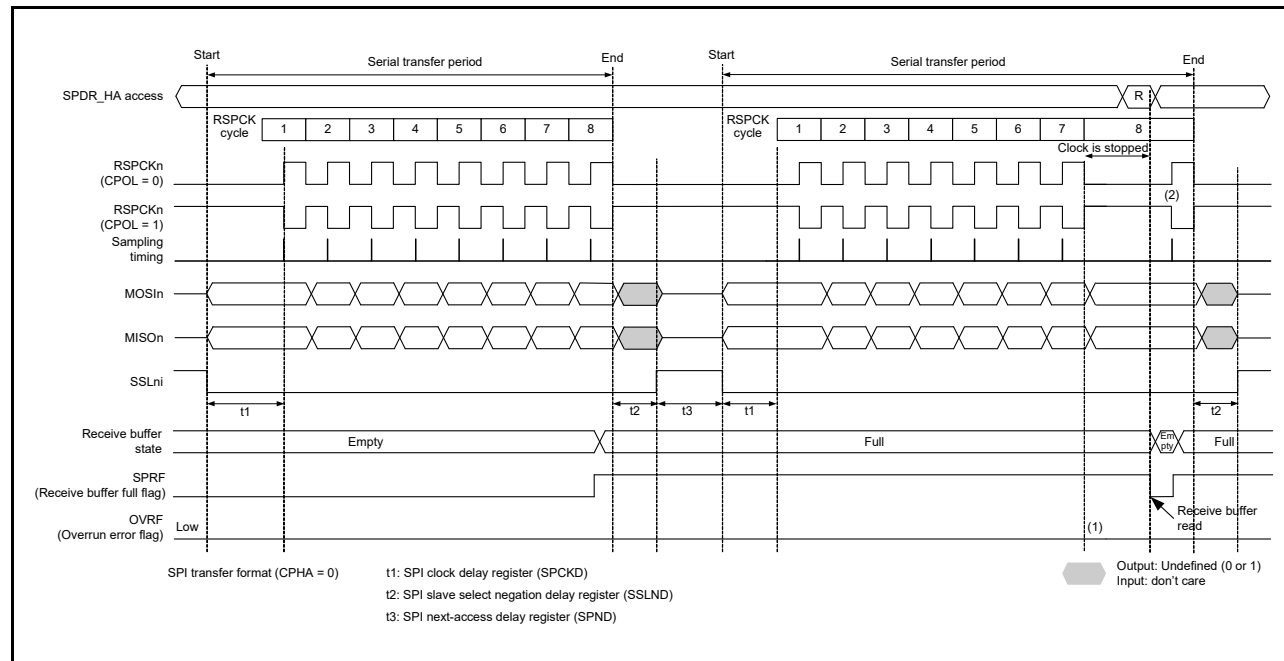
Start

Serial transfer period

End

Start

Serial transfer period

End

SPDR_HA access

R

RSPCK cycle

1 2 3 4 5 6 7 8

RSPCK cycle

1 2 3 4 5 6 7 8

Clock is stopped

RSPCKn (CPOL = 0)

(2)

RSPCKn (CPOL = 1)

Sampling timing

MOSIn

MISOn

SSLni

t1

t2

t3

t1

t2

Receive buffer state

Empty

Full

Em pty

Full

SPRF (Receive buffer full flag)

Receive buffer read

OVRF (Overrun error flag)

Low

(1)

SPI transfer format (CPHA = 0)

t1: SPI clock delay register (SPCKD)

t2: SPI slave select negation delay register (SSLND)

t3: SPI next-access delay register (SPND)

Output: Undefined (0 or 1)
Input: don't care